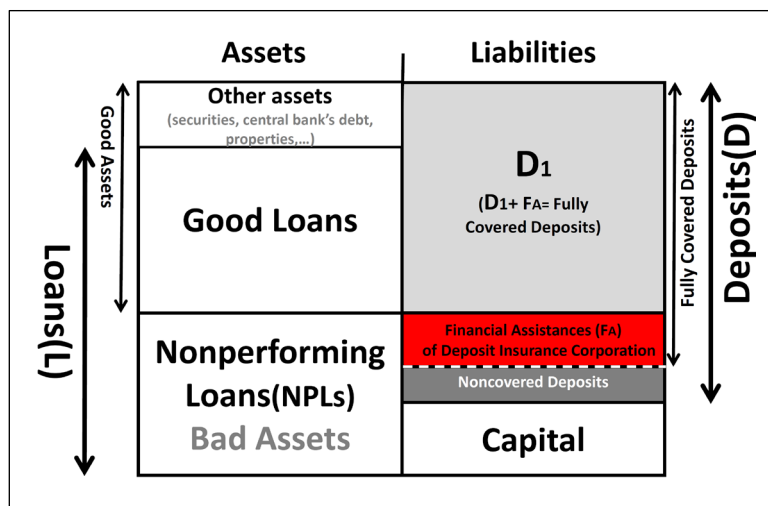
Assets

Liabilities

Good Assets

Other assets
(securities, central bank's debt, properties,...)

Good Loans

Nonperforming Loans(NPLs)
Bad Assets

Loans(L)

$D_1$
($D_1$+ $F_A$= Fully Covered Deposits)

Financial Assistances ($F_A$) of Deposit Insurance Corporation

Noncovered Deposits

Capital

Fully Covered Deposits

Deposits(D)